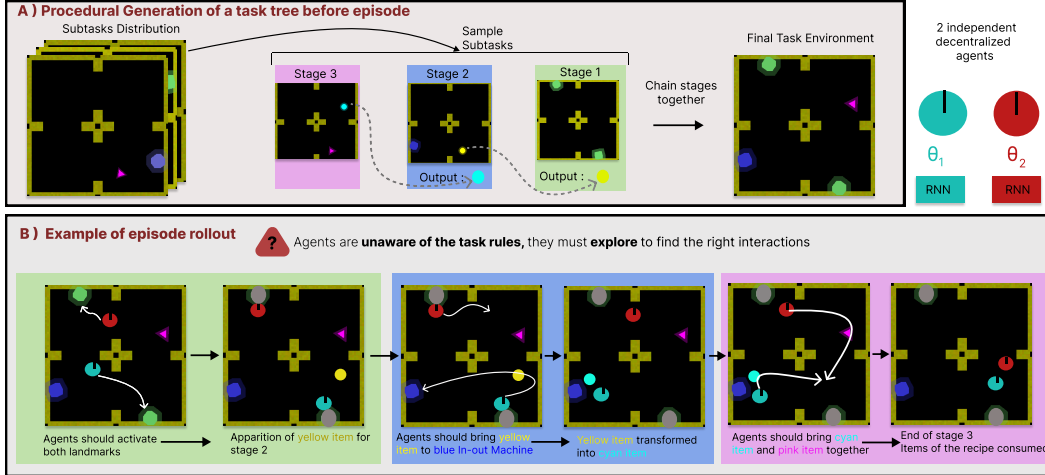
A ) Procedural Generation of a task tree before episode

Subtasks Distribution

Sample Subtasks

Stage 3

Stage 2

Stage 1

Output :

Output :

Chain stages together

Final Task Environment

2 independent decentralized agents

$\theta_1$

$\theta_2$

RNN

RNN

B ) Example of episode rollout

?

Agents are **unaware of the task rules**, they must **explore** to find the right interactions

Agents should activate both landmarks

Apparition of yellow item for stage 2

Agents should bring yellow item to blue In-out Machine

Yellow item transformed into cyan item

Agents should bring cyan item and pink item together

End of stage 3
Items of the recipe consumed